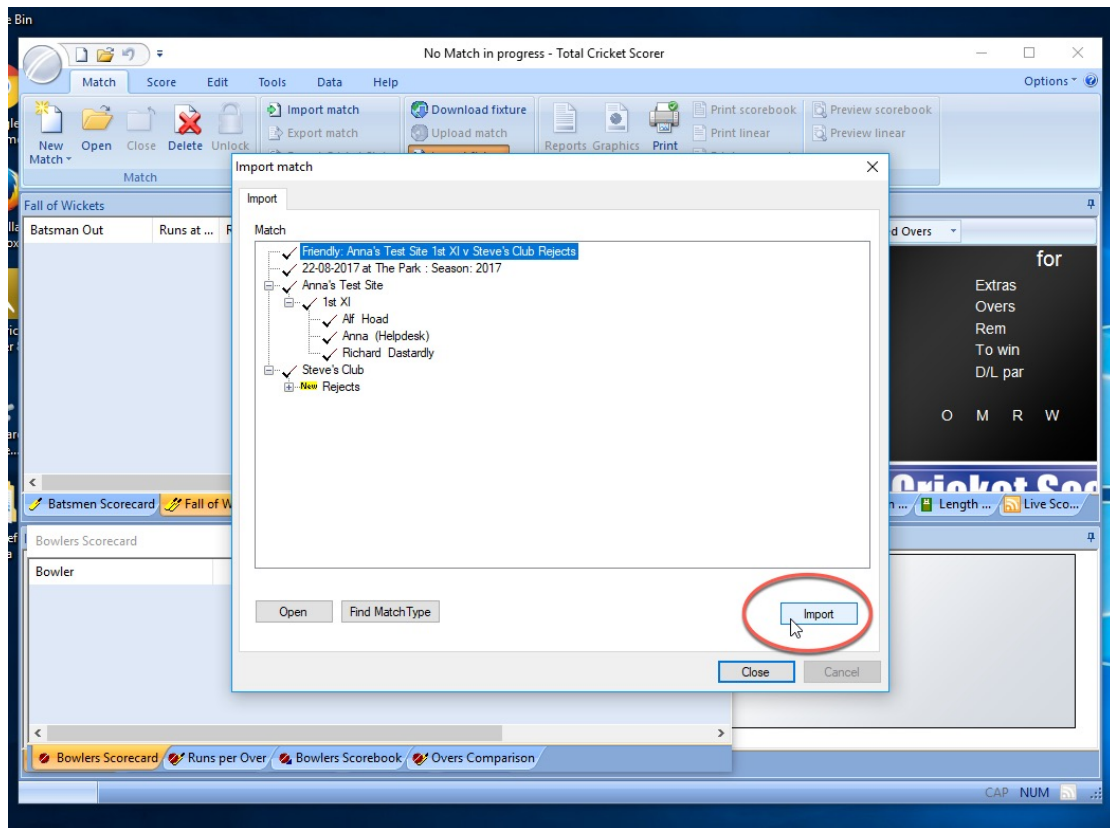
e Bin

No Match in progress - Total Cricket Scorer

Match Score Edit Tools Data Help

Options

New Match Open Close Delete Unlock
Match

Import match
Export match

Download fixture
Upload match

Reports Graphics Print

Print scorebook
Print linear

Preview scorebook
Preview linear

Fall of Wickets

Batsman Out Runs at ...

d Overs

for
Extras
Overs
Rem
To win
D/L par

O M R W

Import match

Import

Match

Friendly: Anna's Test Site 1st XI v Steve's Club Rejects
22-08-2017 at The Park : Season: 2017
Anna's Test Site
1st XI
Alf Hoad
Anna (Helpdesk)
Richard Dastardly
Steve's Club
New Rejects

Open Find MatchType

Import

Close Cancel

Batsmen Scorecard Fall of W

n ... Length ... Live Sco...

Bowlers Scorecard

Bowler

Bowlers Scorecard Runs per Over Bowlers Scorebook Overs Comparison

CAP NUM